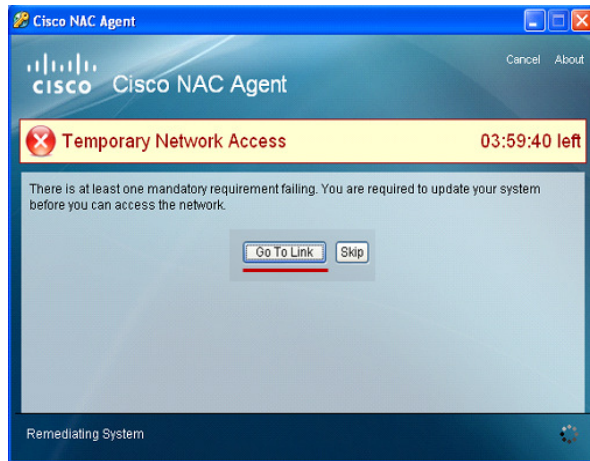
Cisco NAC Agent

cisco Cisco NAC Agent

Cancel About

Temporary Network Access 03:59:40 left

There is at least one mandatory requirement failing. You are required to update your system before you can access the network.

Go To Link Skip

Remediating System